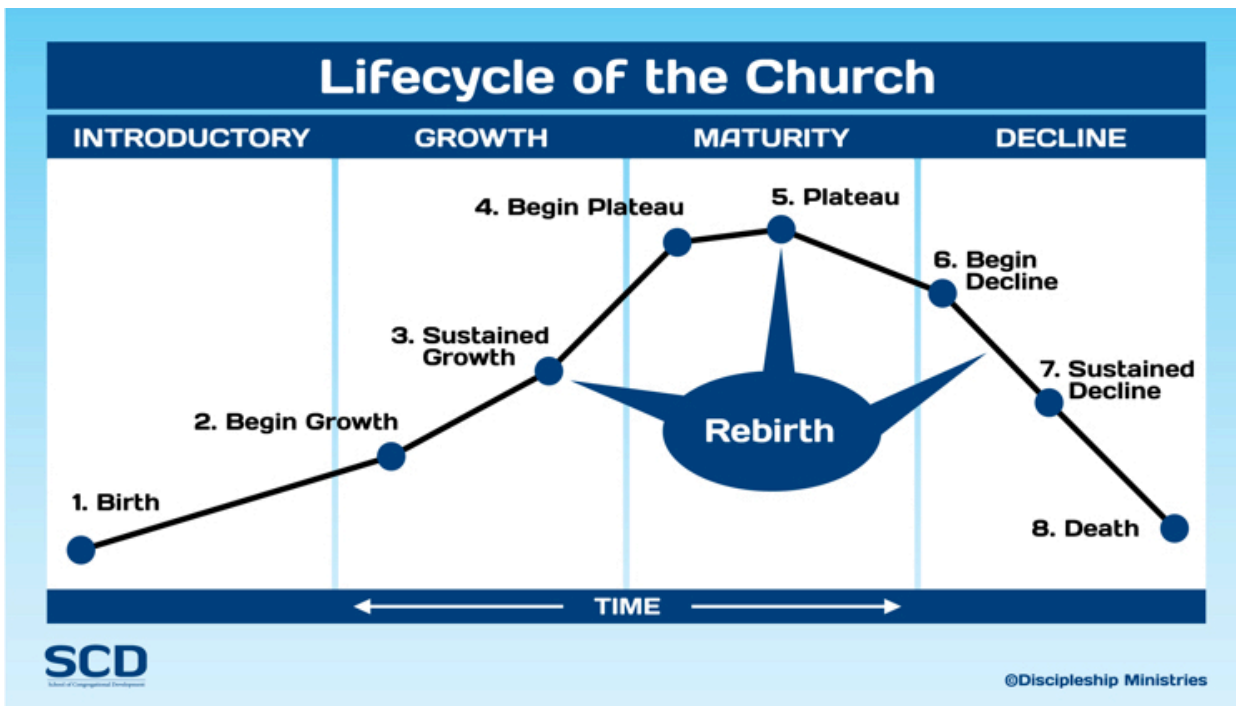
Lifecycle of the Church

INTRODUCTORY | GROWTH | MATURITY | DECLINE

4. Begin Plateau

5. Plateau

6. Begin Decline

3. Sustained Growth

7. Sustained Decline

2. Begin Growth

Rebirth

1. Birth

8. Death

TIME

SCD
School of Congregational Development

©Discipleship Ministries